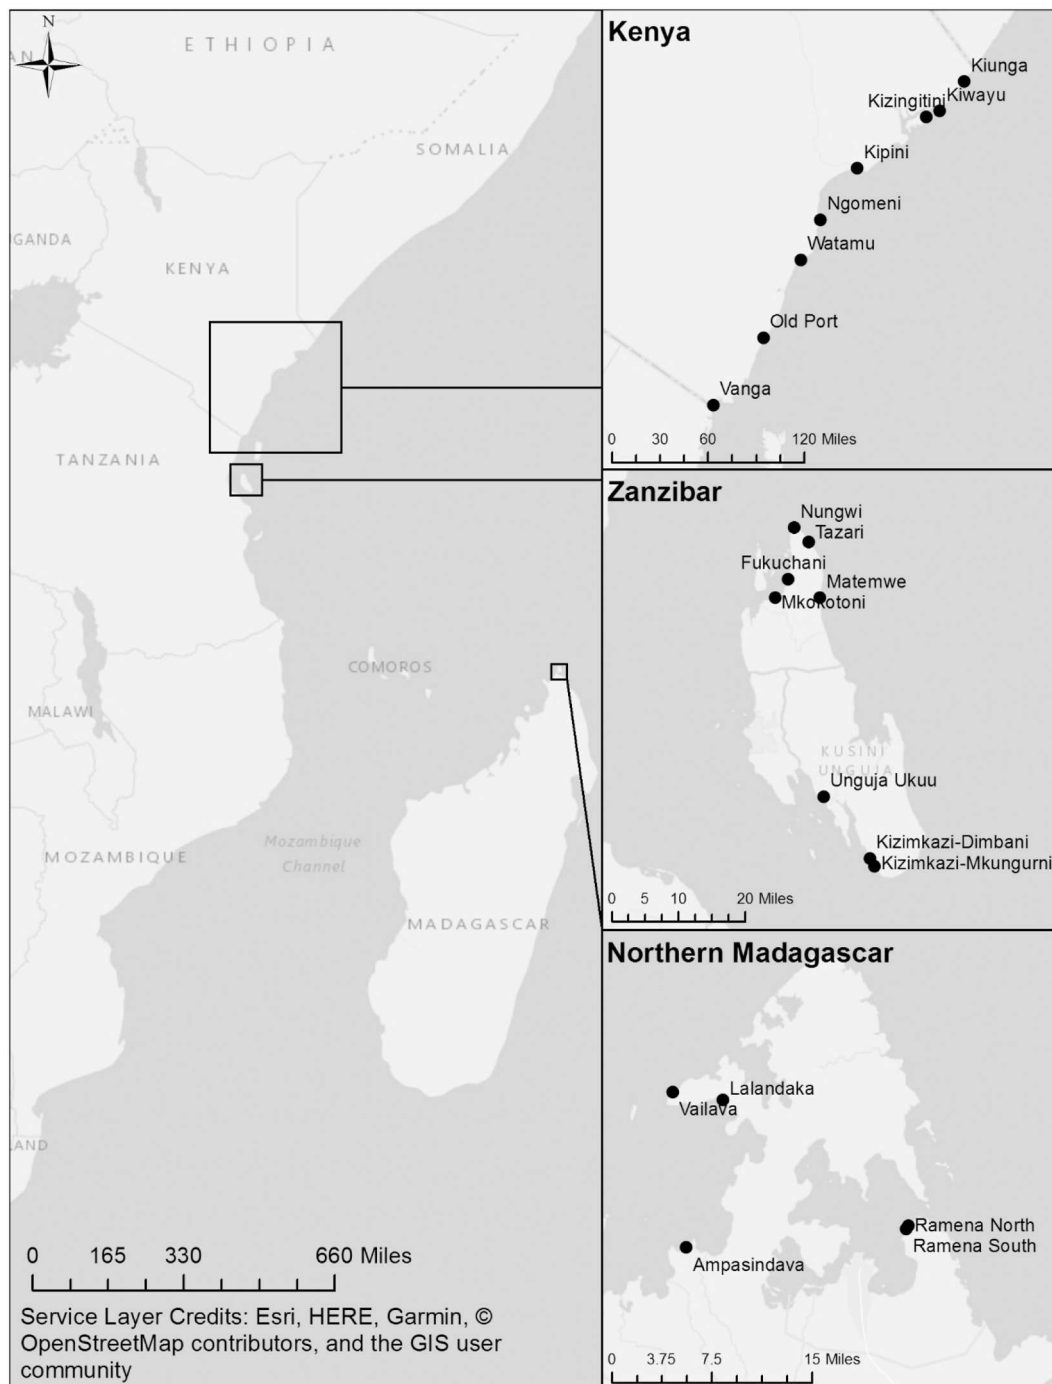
N

ETHIOPIA

SOMALIA

GANDA

KENYA

TANZANIA

COMOROS

MALAWI

MOZAMBIQUE

Mozambique Channel

MADAGASCAR

AND

0 165 330 660 Miles

Service Layer Credits: Esri, HERE, Garmin, © OpenStreetMap contributors, and the GIS user community

Kenya

Kiunga
Kizingitini
Kiwayu
Kipini
Ngomeni
Watamu
Old Port
Vanga

0 30 60 120 Miles

Zanzibar

Nungwi
Tazari
Fukuchani
Matemwe
Mkokotoni
KUSINI UNGUJA
Unguja Ukuu
Kizimkazi-Dimbani
Kizimkazi-Mkungurni

0 5 10 20 Miles

Northern Madagascar

Lalandaka
Vailava
Ramena North
Ramena South
Ampasindava

0 3.75 7.5 15 Miles